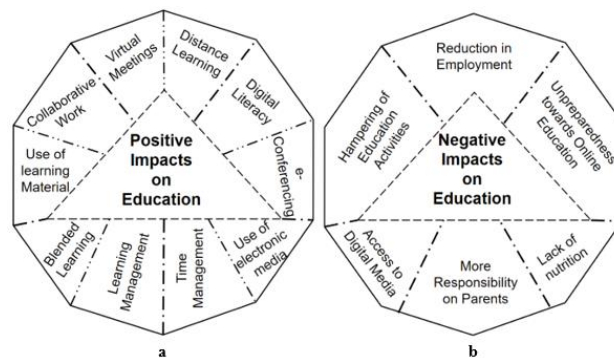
Positive Impacts on Education

Virtual Meetings

Distance Learning

Digital Literacy

Collaborative Work

Use of learning Material

e-Conferencing

Blended Learning

Learning Management

Time Management

Use of electronic media

a

Negative Impacts on Education

Reduction in Employment

Hampering of Education Activities

Unpreparedness towards Online Education

Access to Digital Media

More Responsibility on Parents

Lack of nutrition

b